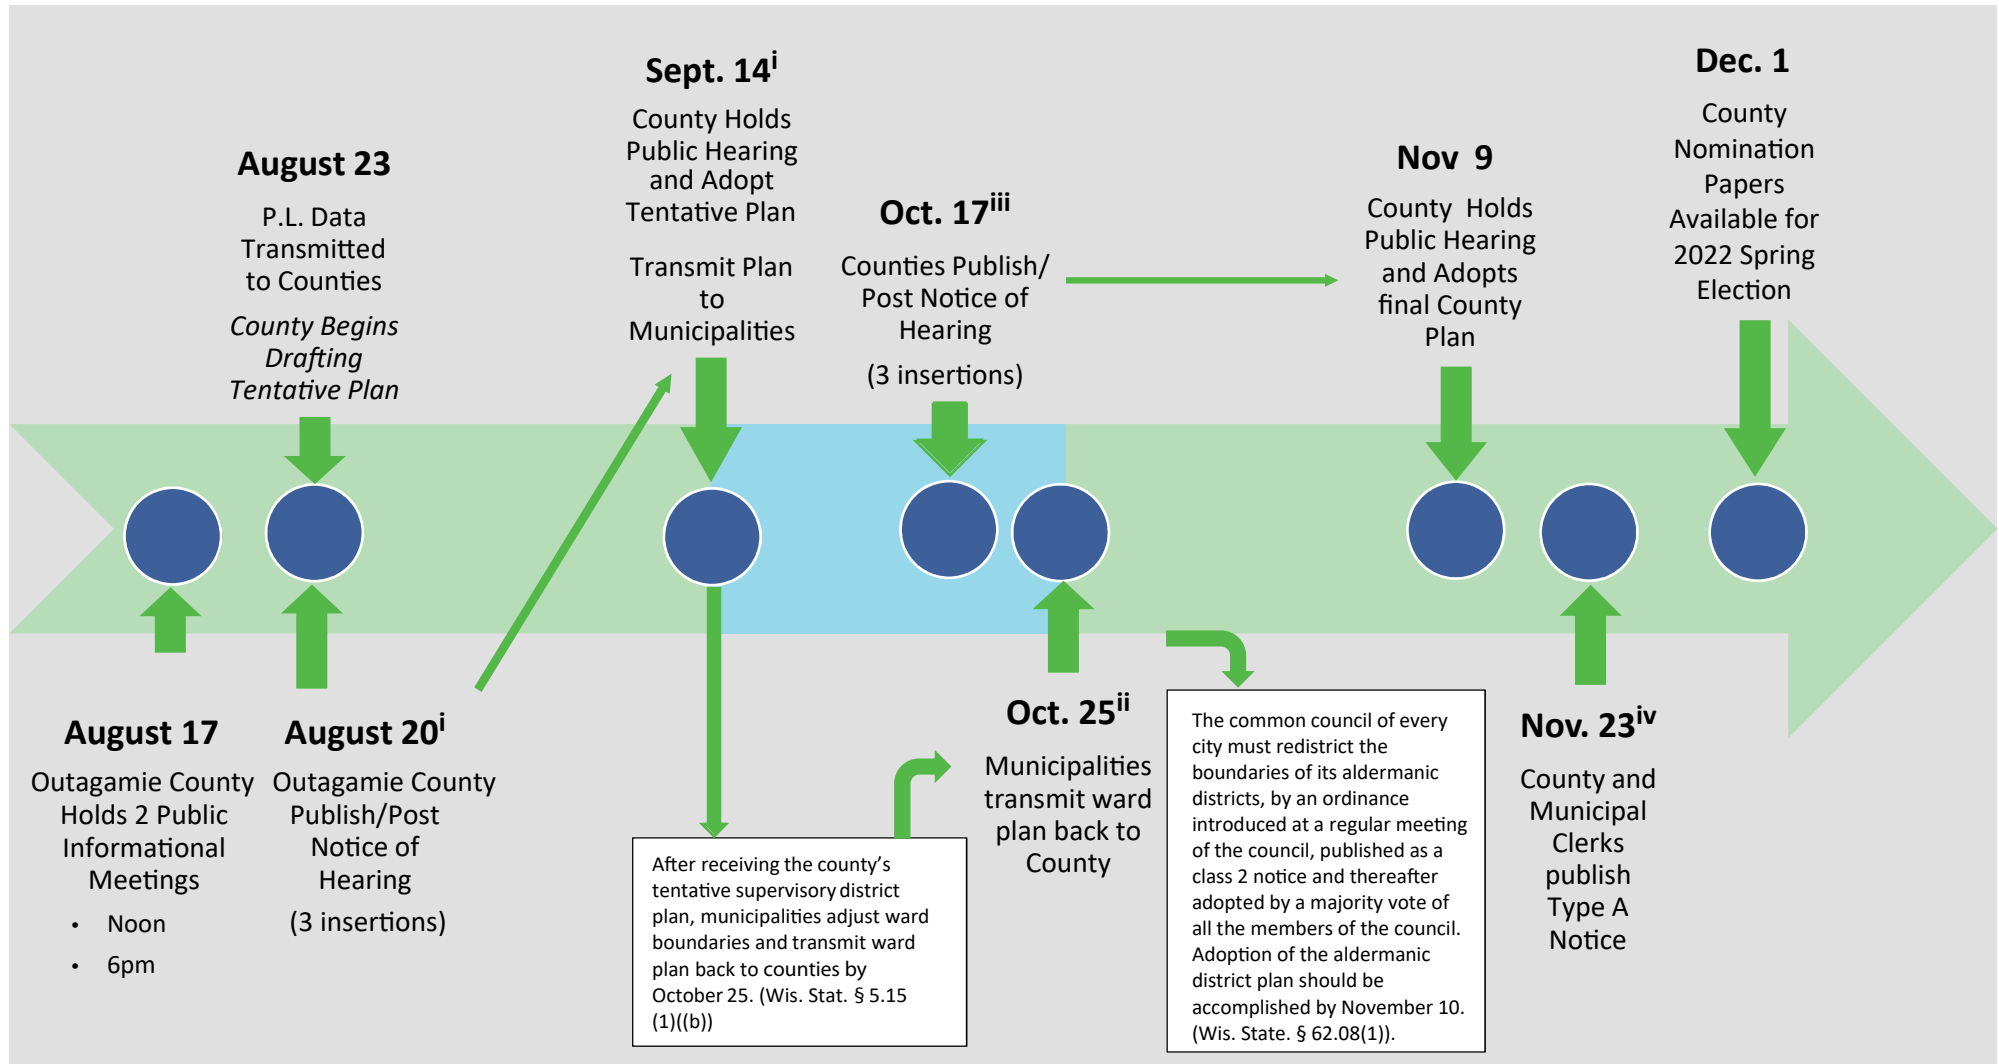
August 23

P.L. Data Transmitted to Counties

County Begins Drafting Tentative Plan

Sept. 14$^{i}$

County Holds Public Hearing and Adopt Tentative Plan

Transmit Plan to Municipalities

Oct. 17$^{iii}$

Counties Publish/ Post Notice of Hearing

(3 insertions)

Nov 9

County Holds Public Hearing and Adopts final County Plan

Dec. 1

County Nomination Papers Available for 2022 Spring Election

August 17

Outagamie County Holds 2 Public Informational Meetings

• Noon
• 6pm

August 20$^{i}$

Outagamie County Publish/Post Notice of Hearing

(3 insertions)

After receiving the county's tentative supervisory district plan, municipalities adjust ward boundaries and transmit ward plan back to counties by October 25. (Wis. Stat. § 5.15 (1)((b))

Oct. 25$^{ii}$

Municipalities transmit ward plan back to County

The common council of every city must redistrict the boundaries of its aldermanic districts, by an ordinance introduced at a regular meeting of the council, published as a class 2 notice and thereafter adopted by a majority vote of all the members of the council. Adoption of the aldermanic district plan should be accomplished by November 10. (Wis. State. § 62.08(1)).

Nov. 23$^{iv}$

County and Municipal Clerks publish Type A Notice